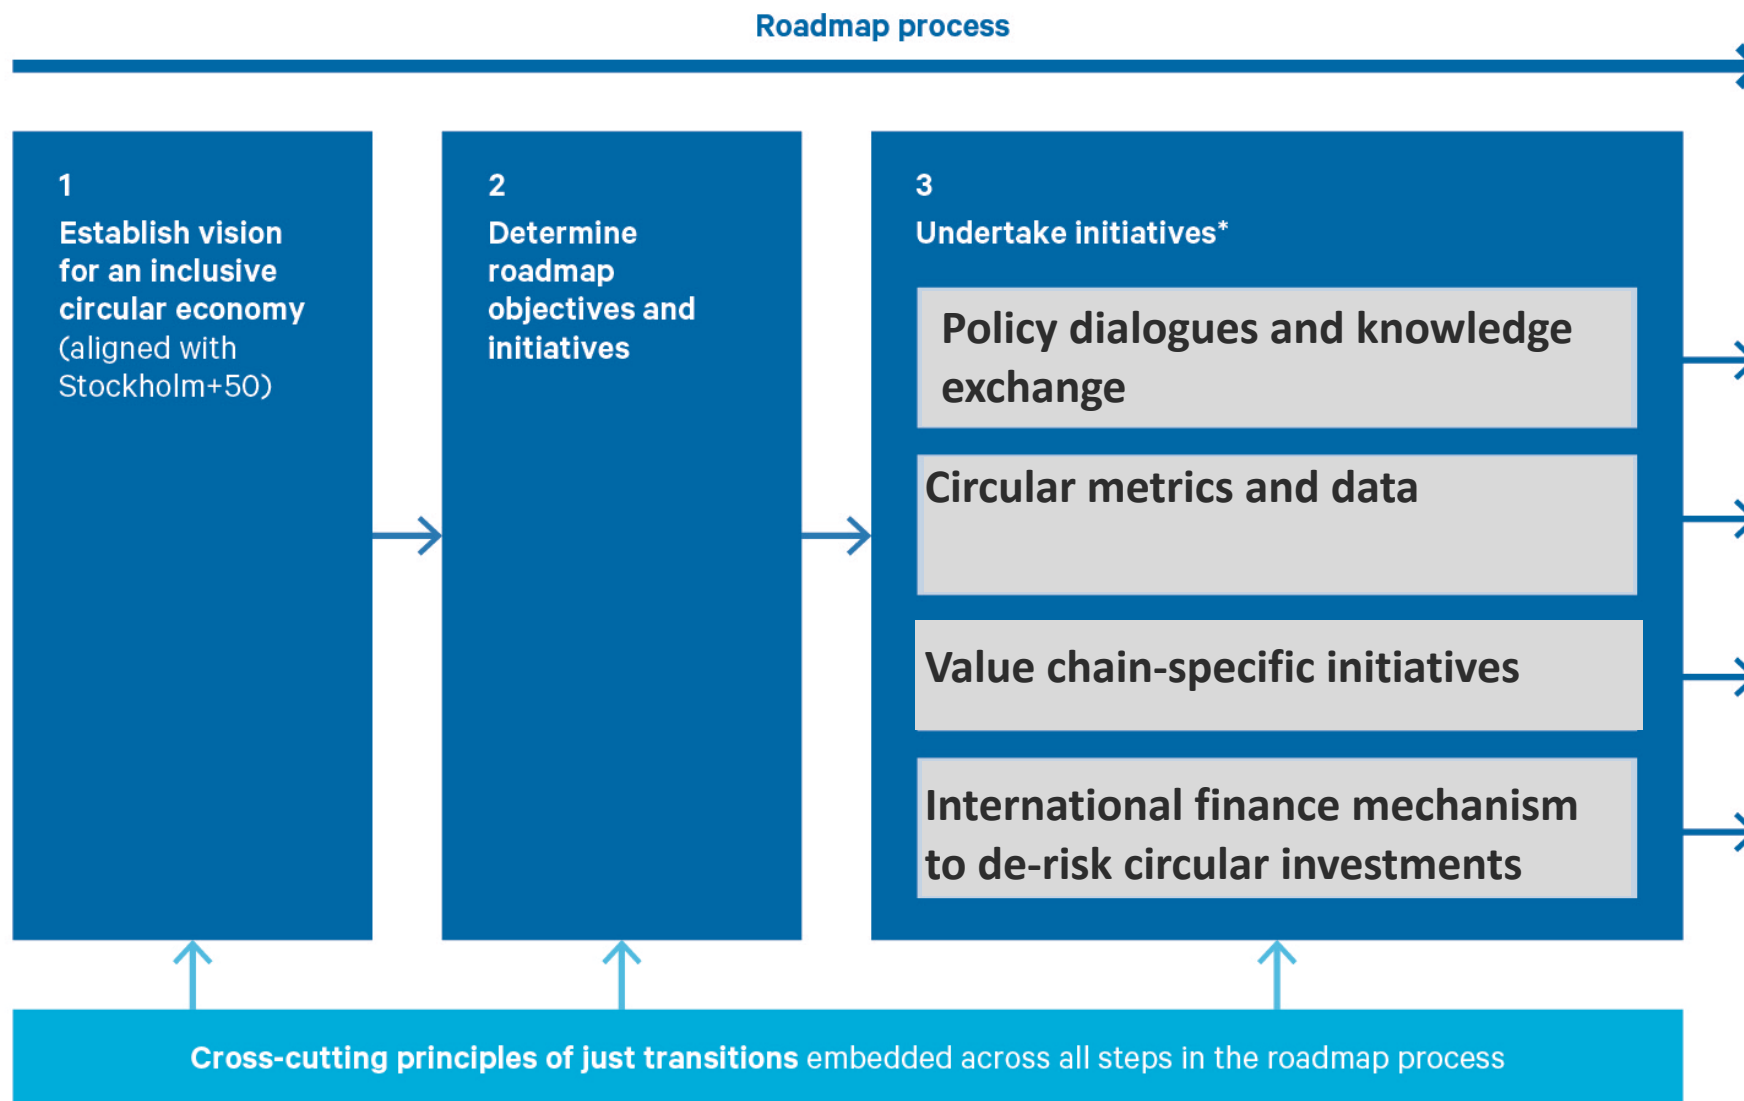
Roadmap process

1
Establish vision for an inclusive circular economy (aligned with Stockholm+50)

2
Determine roadmap objectives and initiatives

3
Undertake initiatives*

Policy dialogues and knowledge exchange

Circular metrics and data

Value chain-specific initiatives

International finance mechanism to de-risk circular investments

Cross-cutting principles of just transitions embedded across all steps in the roadmap process